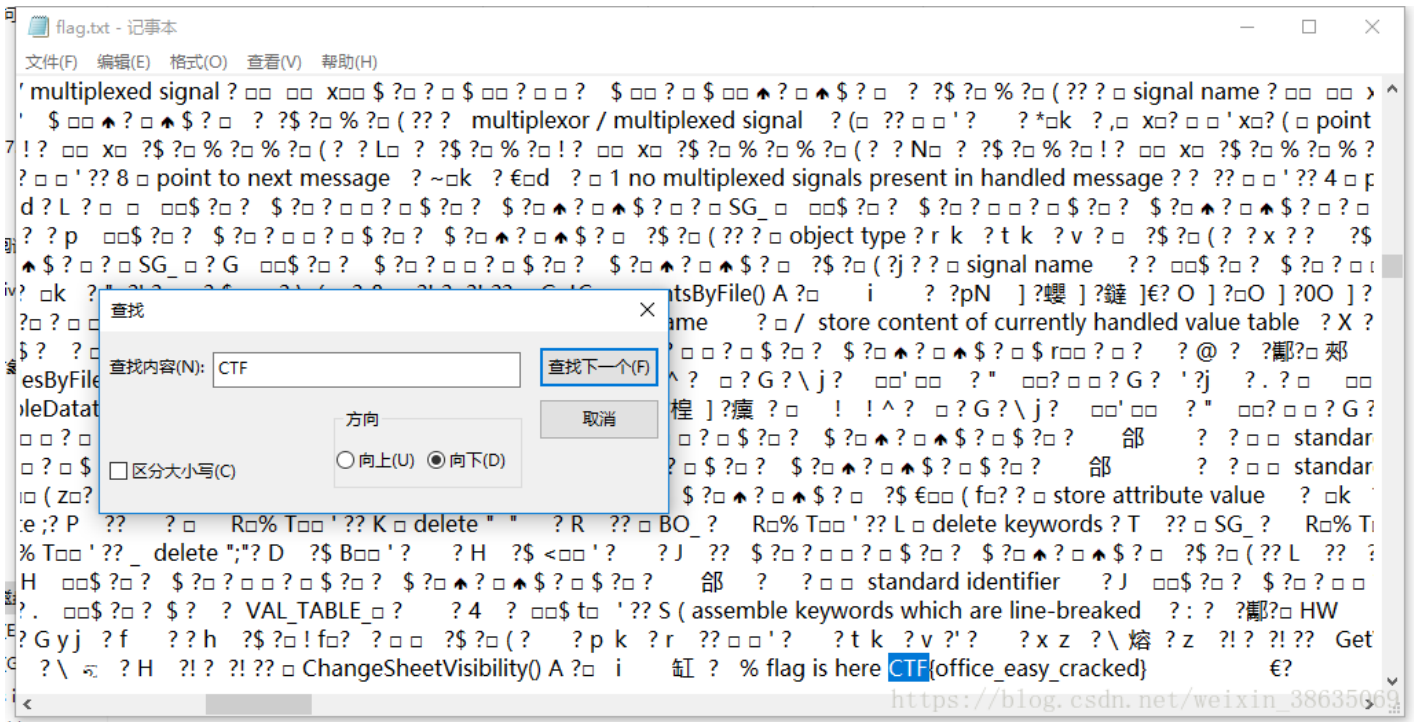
flag.txt - 记事本

文件(F) 编辑(E) 格式(O) 查看(V) 帮助(H)

' multiplexed signal ? □□ □□ x□□ $ ?□ ? □ $ □□ ? □ □ ? $ □□ ? □ $ □□ ? □ $ ? □ ? ?$ ?□ % ?□ ( ?? ? □ signal name ? □□ □□ x
' $ □□ ? □ $ ? □ ? ?$ ?□ % ?□ ( ?? ? multiplexor / multiplexed signal ? (□ ?? □ □ ' ? ? *□k ? ,□ x□? □ □ ' x□? ( □ point
! ? □□ x□ ?$ ?□ % ?□ % ?□ ( ? ? L□ ? ?$ ?□ % ?□ ! ? □□ x□ ?$ ?□ % ?□ % ?□ ( ? ? N□ ? ?$ ?□ % ?□ ! ? □□ x□ ?$ ?□ % ?□ % ?
? □ □ ' ?? 8 □ point to next message ? ~□k ? €□d ? □ 1 no multiplexed signals present in handled message ? ? ?? □ □ ' ?? 4 □ p
d ? L ? □ □ □□$ ?□ ? $ ?□ ? □ □ ? □ $ ?□ ? $ ?□ ? □ ? □ $ ? □ ? □ SG_ □ □□$ ?□ ? $ ?□ ? □ □ ? □ $ ?□ ? $ ?□ ? □ $ ? □ ? □
? ? p □□$ ?□ ? $ ?□ ? □ □ ? □ $ ?□ ? $ ?□ ? □ $ ? □ ?$ ?□ ( ?? ? □ object type ? r k ? t k ? v ? □ ?$ ?□ ( ? ? x ? ? ?$
$ ? □ ? □ SG_ □ ? G □□$ ?□ ? $ ?□ ? □ □ ? □ $ ?□ ? $ ?□ ? □ $ ? □ ?$ ?□ ( ?j ? ? □ signal name ? ? □□$ ?□ ? $ ?□ ? □
? □k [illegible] tsByFile() A ?□ i ? ?pN ] ?蝬 ] ?鏈 ]€? O ] ?□O ] ?0O ] ?
?□ ? □ □ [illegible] ame ? □ / store content of currently handled value table ? X ?
$ ? ? □ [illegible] ? □ □ ? □ $ ?□ ? $ ?□ ? □ $ ? □ $ r□□ ? □ ? ? @ ? ?鄺?□ 郏
esByFile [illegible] ^ ? □ ? G ? \ j ? □□' □□ ? " □□? □ □ ? G ? ' ?j ? . ? □ □□
leDatat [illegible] 稈 ] ?瘝 ? □ ! ! ^ ? □ ? G ? \ j ? □□' □□ ? " □□? □ □ ? G ?
□ □ ? □ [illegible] ? □ □ $ ?□ ? $ ?□ ? □ $ ? □ $ ?□ ? 部 ? ? □ □ standar
□ ? □ $ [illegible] $ ?□ ? $ ?□ ? □ $ ? □ $ ?□ ? 部 ? ? □ □ standar
□ ( z□? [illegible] $ ?□ ? □ $ ? □ ?$ €□□ ( f□? ? □ store attribute value ? □k
e ;? P ?? ? □ R□% T□□ ' ?? K □ delete " " ? R ?? □ BO_ ? R□% T□□ ' ?? L □ delete keywords ? T ?? □ SG_ ? R□% T
% T□□ ' ?? _ delete ";"? D ?$ B□□ ' ? ? H ?$ <□□ ' ? ? J ?? $ ?□ ? □ □ ? □ $ ?□ ? $ ?□ ? □ $ ? □ ?$ ?□ ( ?? L ?? ?
H □□$ ?□ ? $ ?□ ? □ □ ? □ $ ?□ ? $ ?□ ? □ $ ? □ $ ?□ ? 部 ? ? □ □ standard identifier ? J □□$ ?□ ? $ ?□ ? □
? . □□$ ?□ ? $ ? ? VAL_TABLE_□ ? ? 4 ? □□$ t□ ' ?? S ( assemble keywords which are line-breaked ? : ? ?鄺?□ HW
? G y j ? f ? ? h ?$ ?□ ! f□? ? □ □ ?$ ?□ ( ? ? p k ? r ?? □ □ ' ? ? t k ? v ?' ? ? x z ? \ 熔 ? z ?! ? ?! ?? Get
? \ ? H ?! ? ?! ?? □ ChangeSheetVisibility() A ?□ i 釭 ? % flag is here CTF{office_easy_cracked} €?

查找
查找内容(N): CTF
查找下一个(F)
取消
方向
向上(U) 向下(D)
区分大小写(C)

https://blog.csdn.net/weixin_38635069